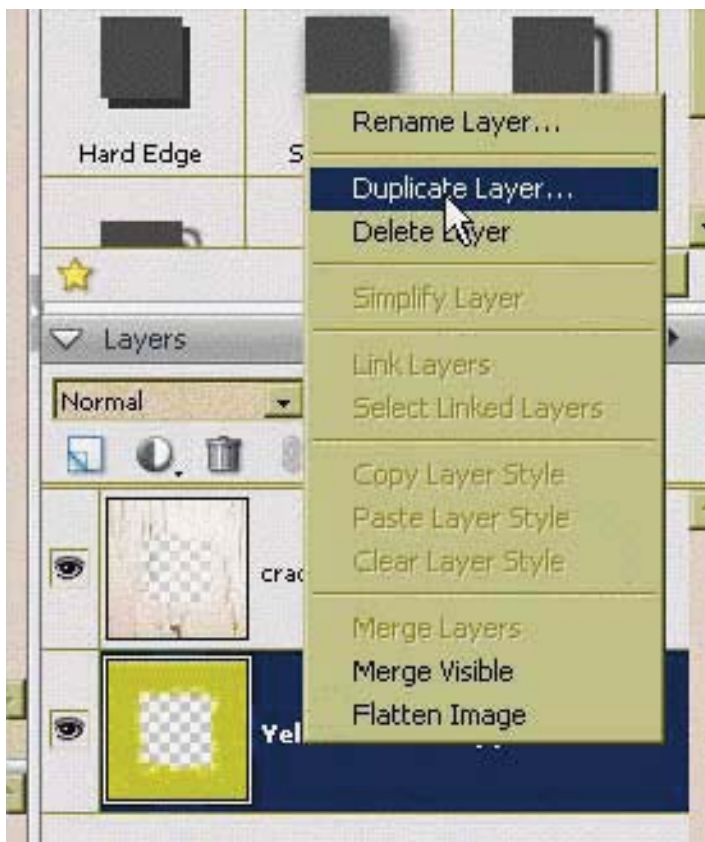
Hard Edge

S

Rename Layer...

Duplicate Layer...

Delete Layer

Simplify Layer

Link Layers

Select Linked Layers

Copy Layer Style

Paste Layer Style

Clear Layer Style

Merge Layers

Merge Visible

Flatten Image

Layers

Normal

crac

Yel